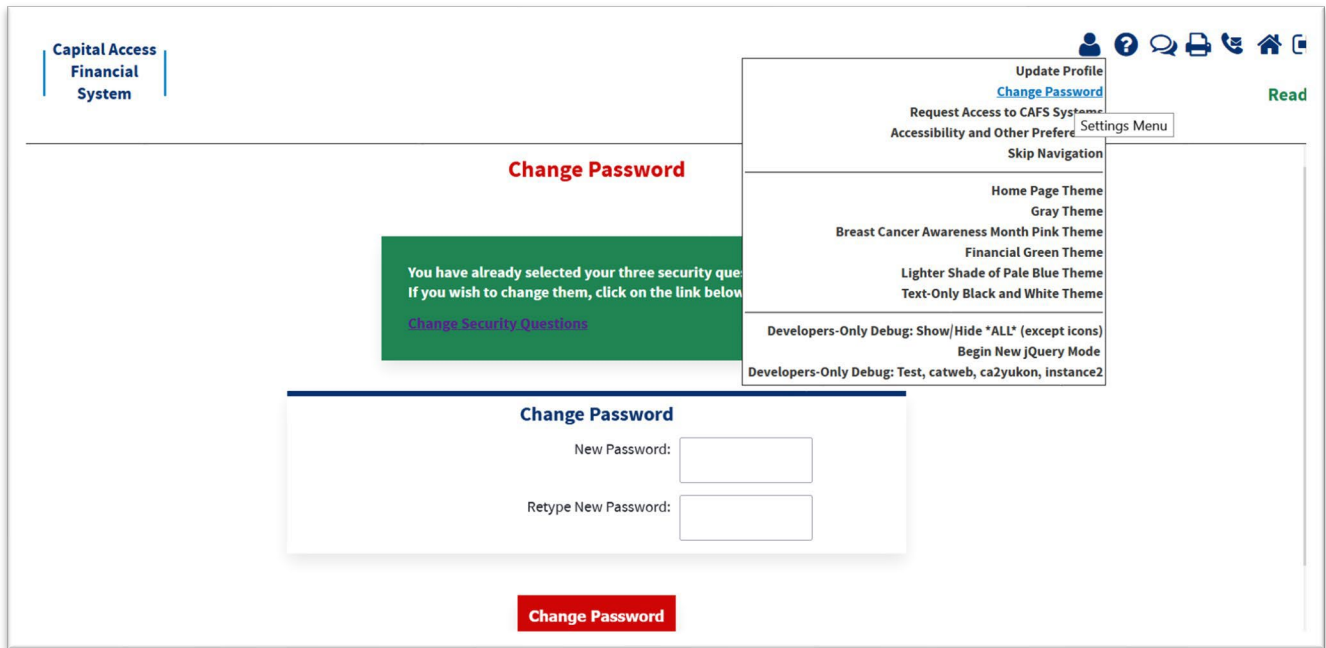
Capital Access Financial System

Update Profile
Change Password
Request Access to CAFS Systems
Accessibility and Other Prefere
Settings Menu
Skip Navigation

Home Page Theme
Gray Theme
Breast Cancer Awareness Month Pink Theme
Financial Green Theme
Lighter Shade of Pale Blue Theme
Text-Only Black and White Theme

Developers-Only Debug: Show/Hide *ALL* (except icons)
Begin New jQuery Mode
Developers-Only Debug: Test, catweb, ca2yukon, instance2

Read

Change Password

You have already selected your three security que
If you wish to change them, click on the link below

Change Security Questions

Change Password

New Password:

Retype New Password:

Change Password